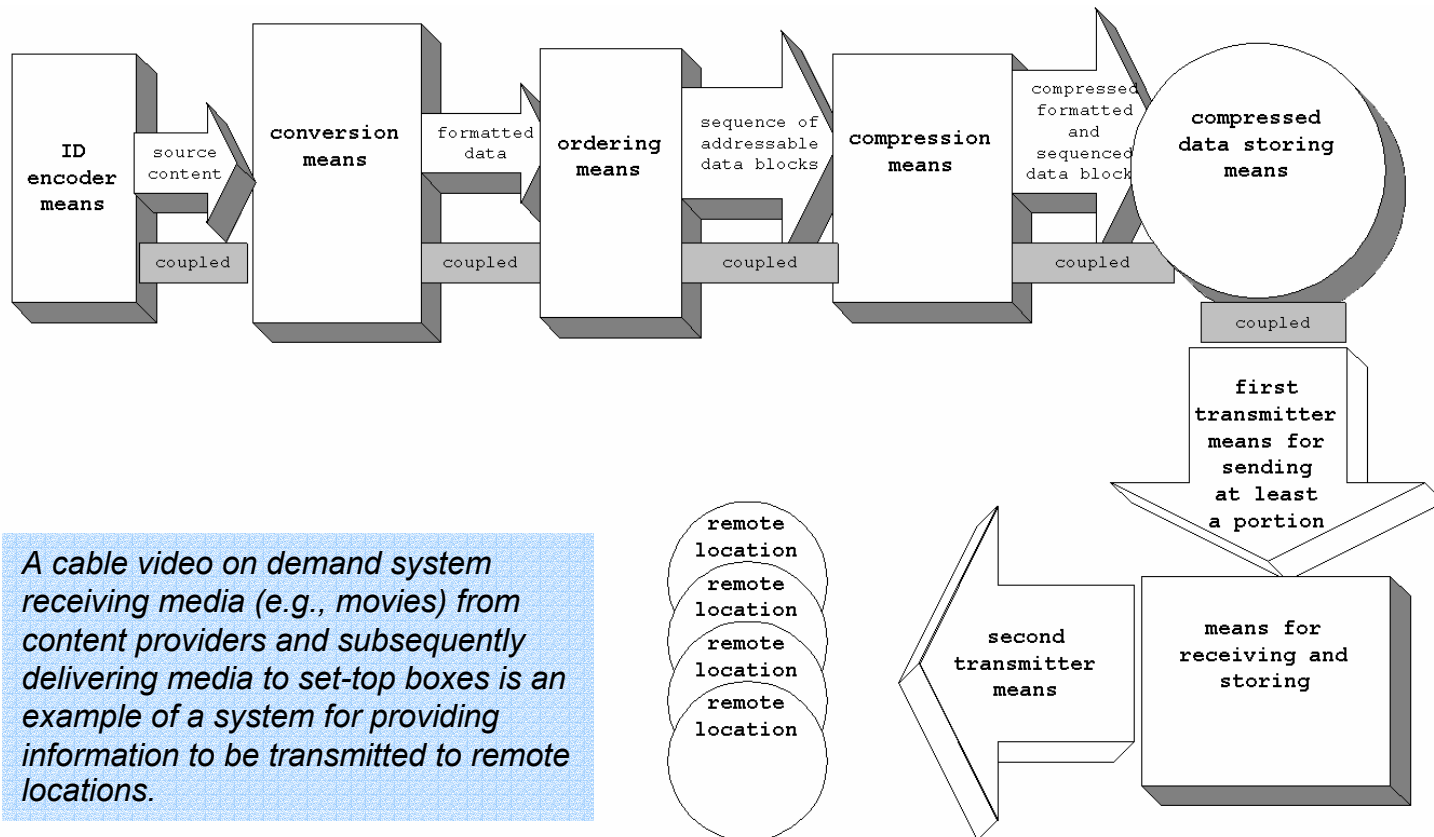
ID encoder means

source content

coupled

conversion means

formatted data

coupled

ordering means

sequence of addressable data blocks

coupled

compression means

compressed formatted and sequenced data block

coupled

compressed data storing means

coupled

first transmitter means for sending at least a portion

means for receiving and storing

second transmitter means

remote location

remote location

remote location

remote location

A cable video on demand system receiving media (e.g., movies) from content providers and subsequently delivering media to set-top boxes is an example of a system for providing information to be transmitted to remote locations.